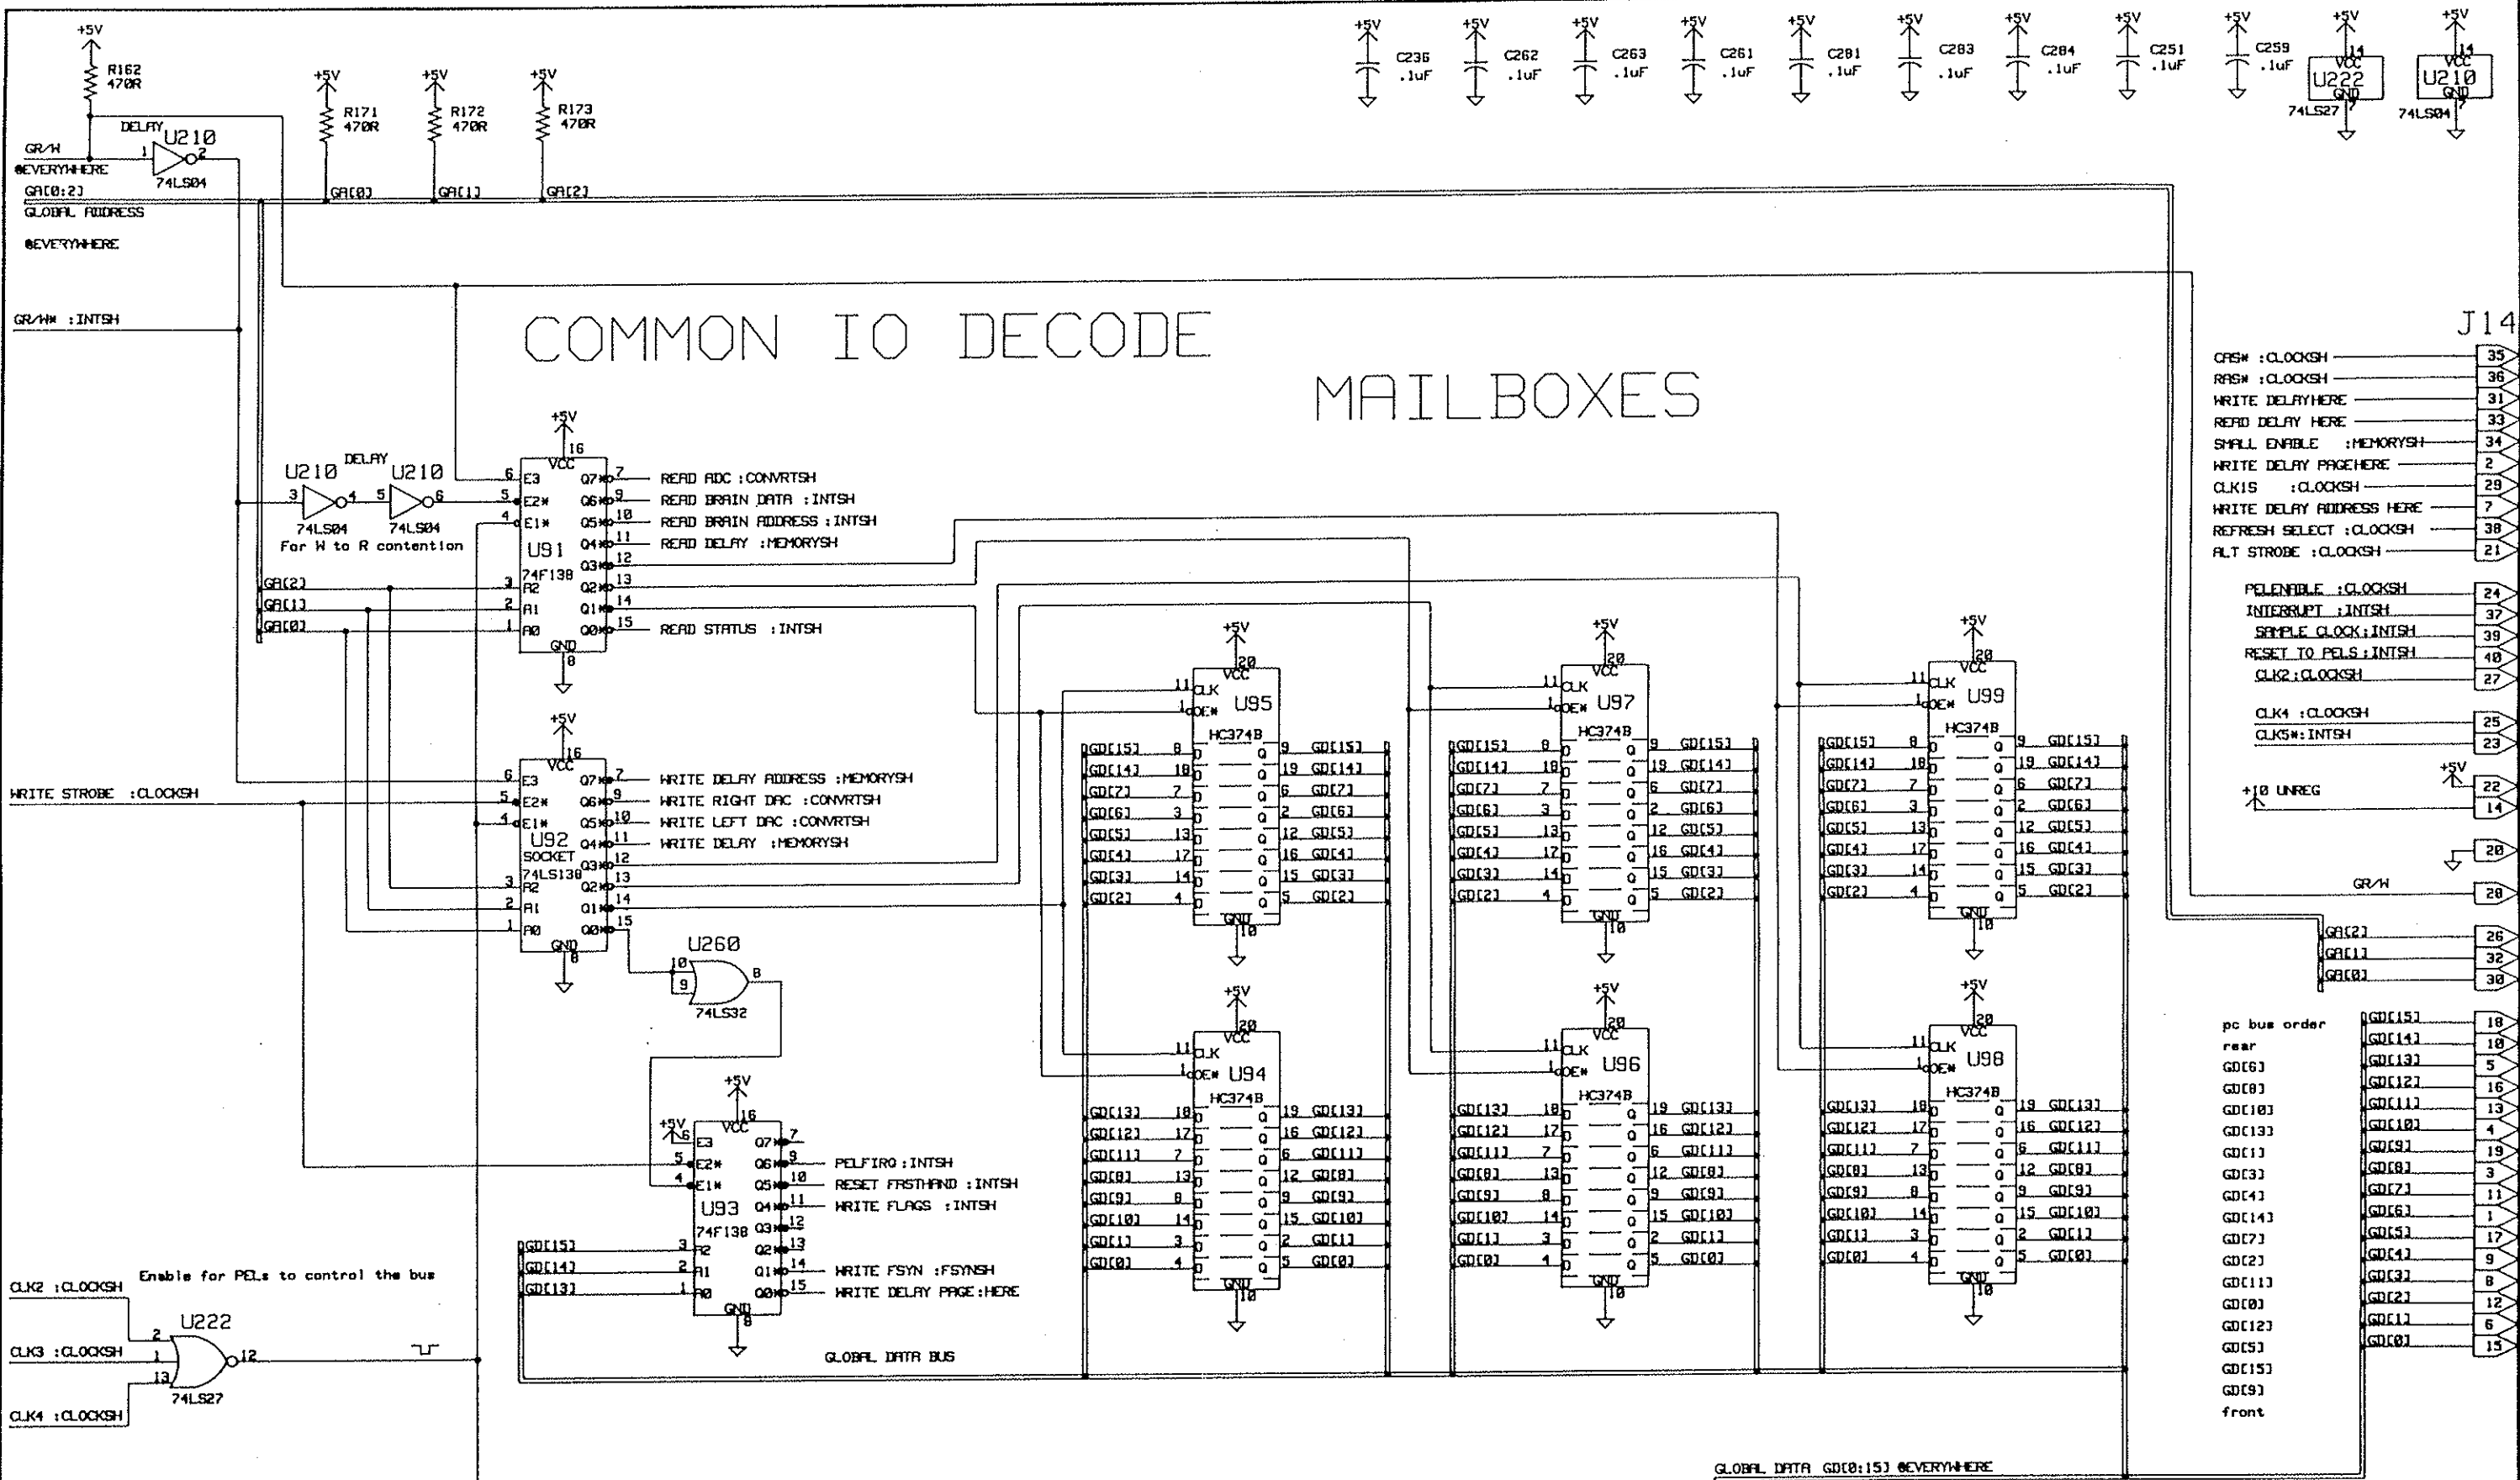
COMMON IO DECODE

MAILBOXES

J14

+5V
R162
470R
DELAY
U210
74LS04
GR/W
@EVERYWHERE
GA[0:2]
GLOBAL ADDRESS
@EVERYWHERE

+5V R171 470R
+5V R172 470R
+5V R173 470R
GA[0] GA[1] GA[2]

+5V C236 .1uF
+5V C262 .1uF
+5V C263 .1uF
+5V C261 .1uF
+5V C281 .1uF
+5V C283 .1uF
+5V C284 .1uF
+5V C251 .1uF
+5V C259 .1uF
+5V VCC U222 GND 74LS27
+5V VCC U210 GND 74LS04

GR/W* :INTSH

U210 DELAY U210
74LS04 74LS04
For W to R contention

U91 74F138
READ ADC :CONVRTSH
READ BRAIN DATA :INTSH
READ BRAIN ADDRESS :INTSH
READ DELAY :MEMORYSH
READ STATUS :INTSH

WRITE STROBE :CLOCKSH

U92 SOCKET 74LS138
WRITE DELAY ADDRESS :MEMORYSH
WRITE RIGHT DAC :CONVRTSH
WRITE LEFT DAC :CONVRTSH
WRITE DELAY :MEMORYSH

U260
74LS32

U93 74F138
PELFIRQ :INTSH
RESET FRSTHAND :INTSH
WRITE FLAGS :INTSH
WRITE FSYN :FSYNSH
WRITE DELAY PAGE:HERE

GD[15] GD[14] GD[13]

Enable for PELs to control the bus
CLK2 :CLOCKSH
CLK3 :CLOCKSH
CLK4 :CLOCKSH
U222
74LS27

GLOBAL DATA BUS

U95 HC374B
U94 HC374B
U97 HC374B
U96 HC374B
U99 HC374B
U98 HC374B

CAS* :CLOCKSH 35
RAS* :CLOCKSH 36
WRITE DELAYHERE 31
READ DELAY HERE 33
SMALL ENABLE :MEMORYSH 34
WRITE DELAY PAGEHERE 2
CLK1S :CLOCKSH 29
WRITE DELAY ADDRESS HERE 7
REFRESH SELECT :CLOCKSH 38
ALT STROBE :CLOCKSH 21

PELENABLE :CLOCKSH 24
INTERRUPT :INTSH 37
SAMPLE CLOCK:INTSH 39
RESET TO PELS :INTSH 40
CLK2:CLOCKSH 27

CLK4 :CLOCKSH 25
CLK5*:INTSH 23

+10 UNREG 22 14
20
GR/W 28
GA[2] 26
GA[1] 32
GA[0] 30

pc bus order
rear
GD[6] GD[8] GD[10] GD[13] GD[1] GD[3] GD[4] GD[14] GD[7] GD[2] GD[11] GD[0] GD[12] GD[5] GD[15] GD[9]
front

GD[15] 18
GD[14] 10
GD[13] 5
GD[12] 16
GD[11] 13
GD[10] 4
GD[9] 19
GD[8] 3
GD[7] 11
GD[6] 1
GD[5] 17
GD[4] 9
GD[3] 8
GD[2] 12
GD[1] 6
GD[0] 15

GLOBAL DATA GD[0:15] @EVERYWHERE